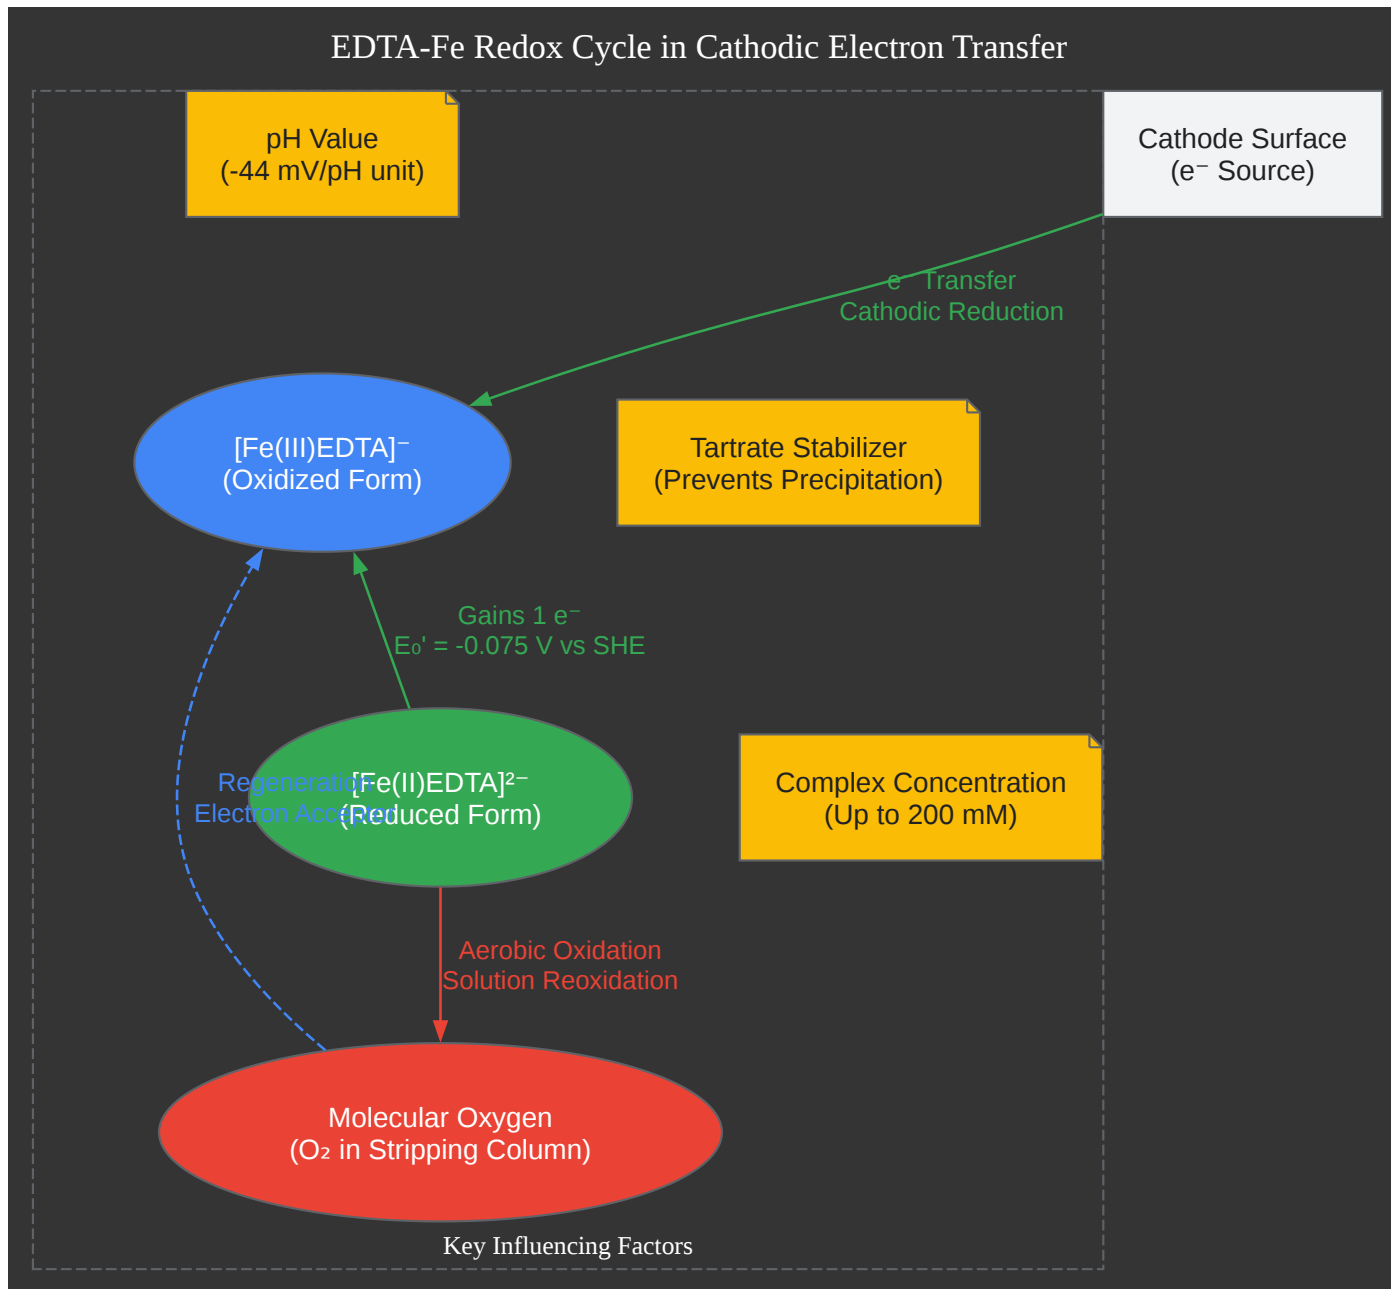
EDTA-Fe Redox Cycle in Cathodic Electron Transfer

pH Value
(-44 mV/pH unit)

Cathode Surface
(e⁻ Source)

e⁻ Transfer
Cathodic Reduction

[Fe(III)EDTA]⁻
(Oxidized Form)

Tartrate Stabilizer
(Prevents Precipitation)

Gains 1 e⁻
E₀' = -0.075 V vs SHE

Regeneration
Electron Acceptor

[Fe(II)EDTA]²⁻
(Reduced Form)

Complex Concentration
(Up to 200 mM)

Aerobic Oxidation
Solution Reoxidation

Molecular Oxygen
(O₂ in Stripping Column)

Key Influencing Factors